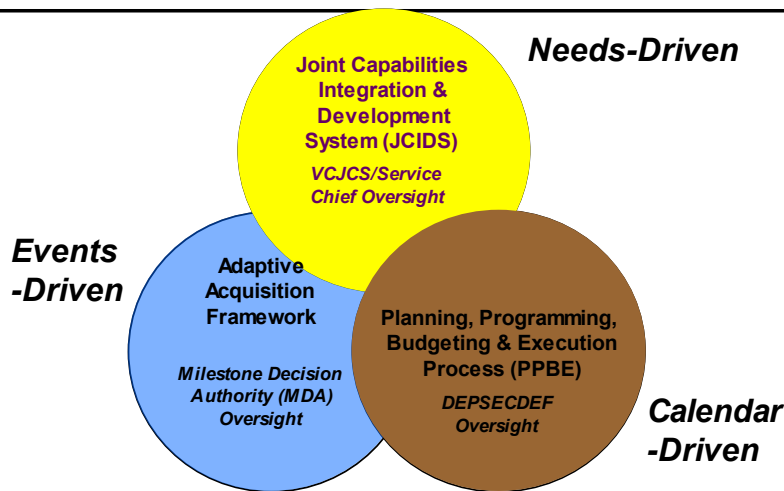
Needs-Driven

Joint Capabilities Integration & Development System (JCIDS)

VCJCS/Service Chief Oversight

Events -Driven

Adaptive Acquisition Framework

Milestone Decision Authority (MDA) Oversight

Planning, Programming, Budgeting & Execution Process (PPBE)

DEPSECDEF Oversight

Calendar -Driven